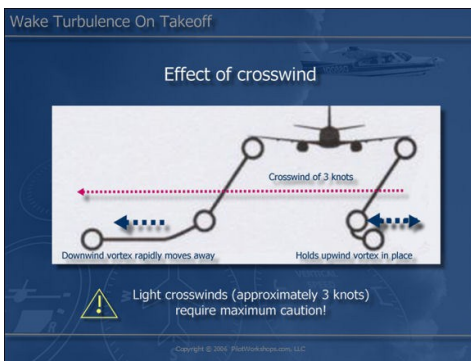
Wake Turbulence On Takeoff

Effect of crosswind

Crosswind of 3 knots

Downwind vortex rapidly moves away

Holds upwind vortex in place

Light crosswinds (approximately 3 knots) require maximum caution!

Copyright © 2006 PilotWorkshops.com, LLC